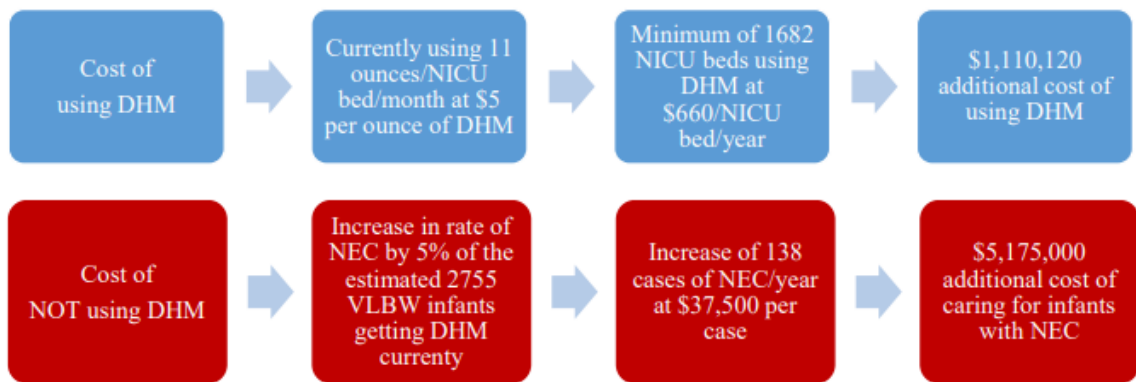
Cost of using DHM

Currently using 11 ounces/NICU bed/month at $5 per ounce of DHM

Minimum of 1682 NICU beds using DHM at $660/NICU bed/year

$1,110,120 additional cost of using DHM

Cost of NOT using DHM

Increase in rate of NEC by 5% of the estimated 2755 VLBW infants getting DHM currenty

Increase of 138 cases of NEC/year at $37,500 per case

$5,175,000 additional cost of caring for infants with NEC